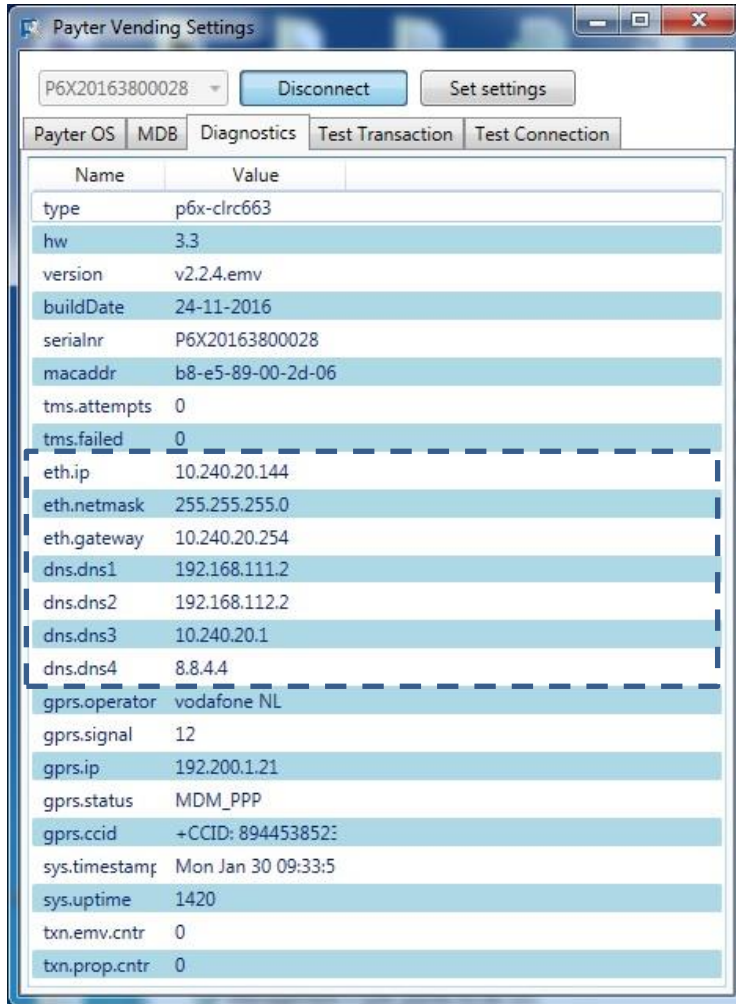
Payter Vending Settings

P6X20163800028

Disconnect

Set settings

Payter OS | MDB | Diagnostics | Test Transaction | Test Connection

| Name | Value |
|---|---|
| type | p6x-clrc663 |
| hw | 3.3 |
| version | v2.2.4.emv |
| buildDate | 24-11-2016 |
| serialnr | P6X20163800028 |
| macaddr | b8-e5-89-00-2d-06 |
| tms.attempts | 0 |
| tms.failed | 0 |
| eth.ip | 10.240.20.144 |
| eth.netmask | 255.255.255.0 |
| eth.gateway | 10.240.20.254 |
| dns.dns1 | 192.168.111.2 |
| dns.dns2 | 192.168.112.2 |
| dns.dns3 | 10.240.20.1 |
| dns.dns4 | 8.8.4.4 |
| gprs.operator | vodafone NL |
| gprs.signal | 12 |
| gprs.ip | 192.200.1.21 |
| gprs.status | MDM_PPP |
| gprs.ccid | +CCID: 894453852: |
| sys.timestamp | Mon Jan 30 09:33:5 |
| sys.uptime | 1420 |
| txn.emv.cntr | 0 |
| txn.prop.cntr | 0 |